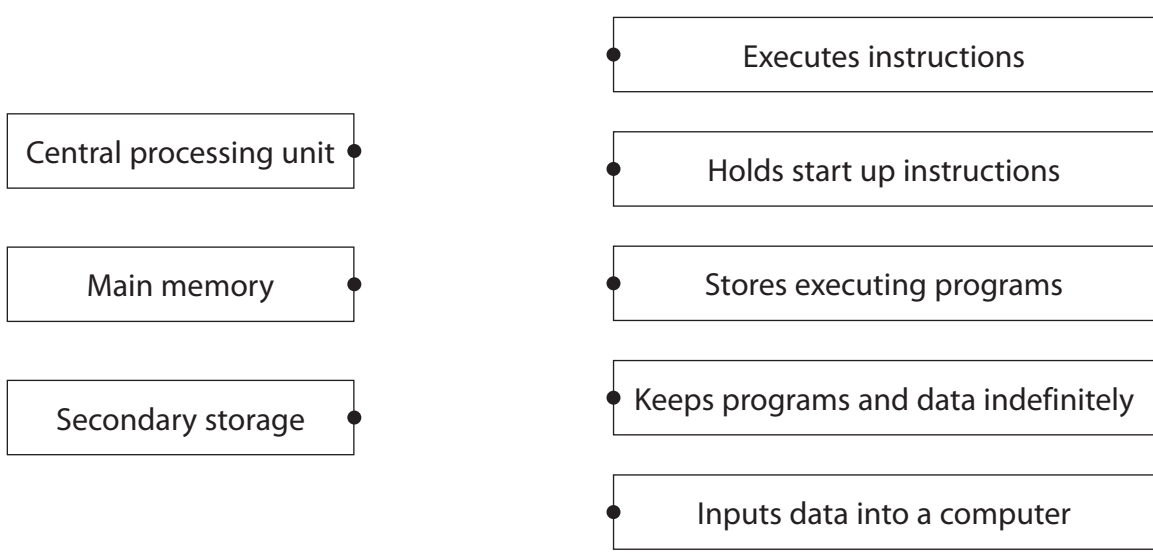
Central processing unit

Main memory

Secondary storage

Executes instructions

Holds start up instructions

Stores executing programs

Keeps programs and data indefinitely

Inputs data into a computer